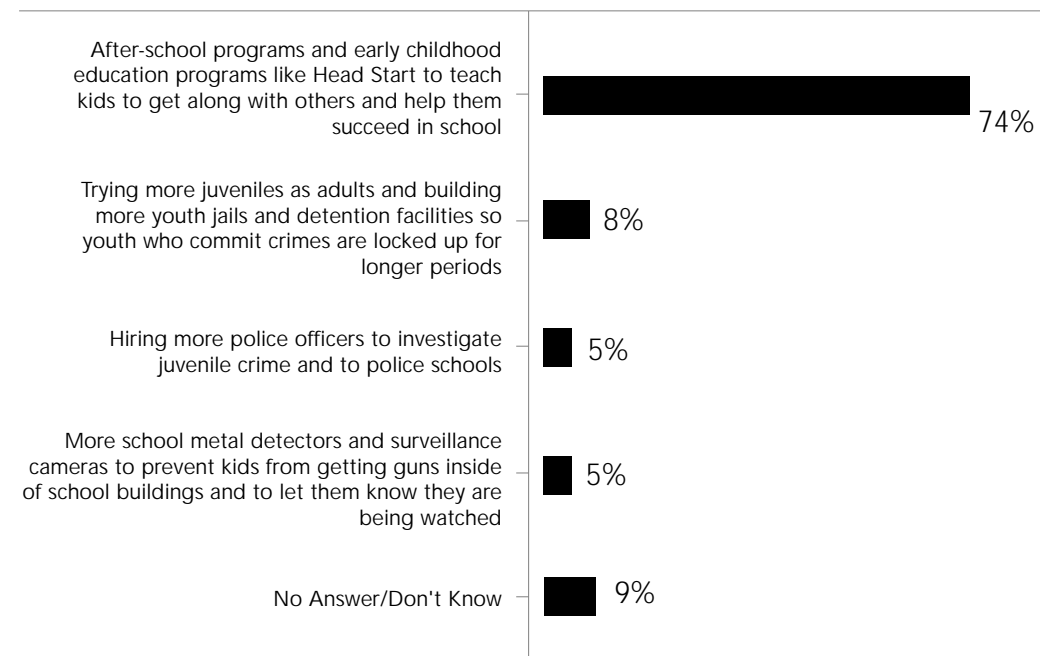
After-school programs and early childhood education programs like Head Start to teach kids to get along with others and help them succeed in school

74%

Trying more juveniles as adults and building more youth jails and detention facilities so youth who commit crimes are locked up for longer periods

8%

Hiring more police officers to investigate juvenile crime and to police schools

5%

More school metal detectors and surveillance cameras to prevent kids from getting guns inside of school buildings and to let them know they are being watched

5%

No Answer/Don't Know

9%